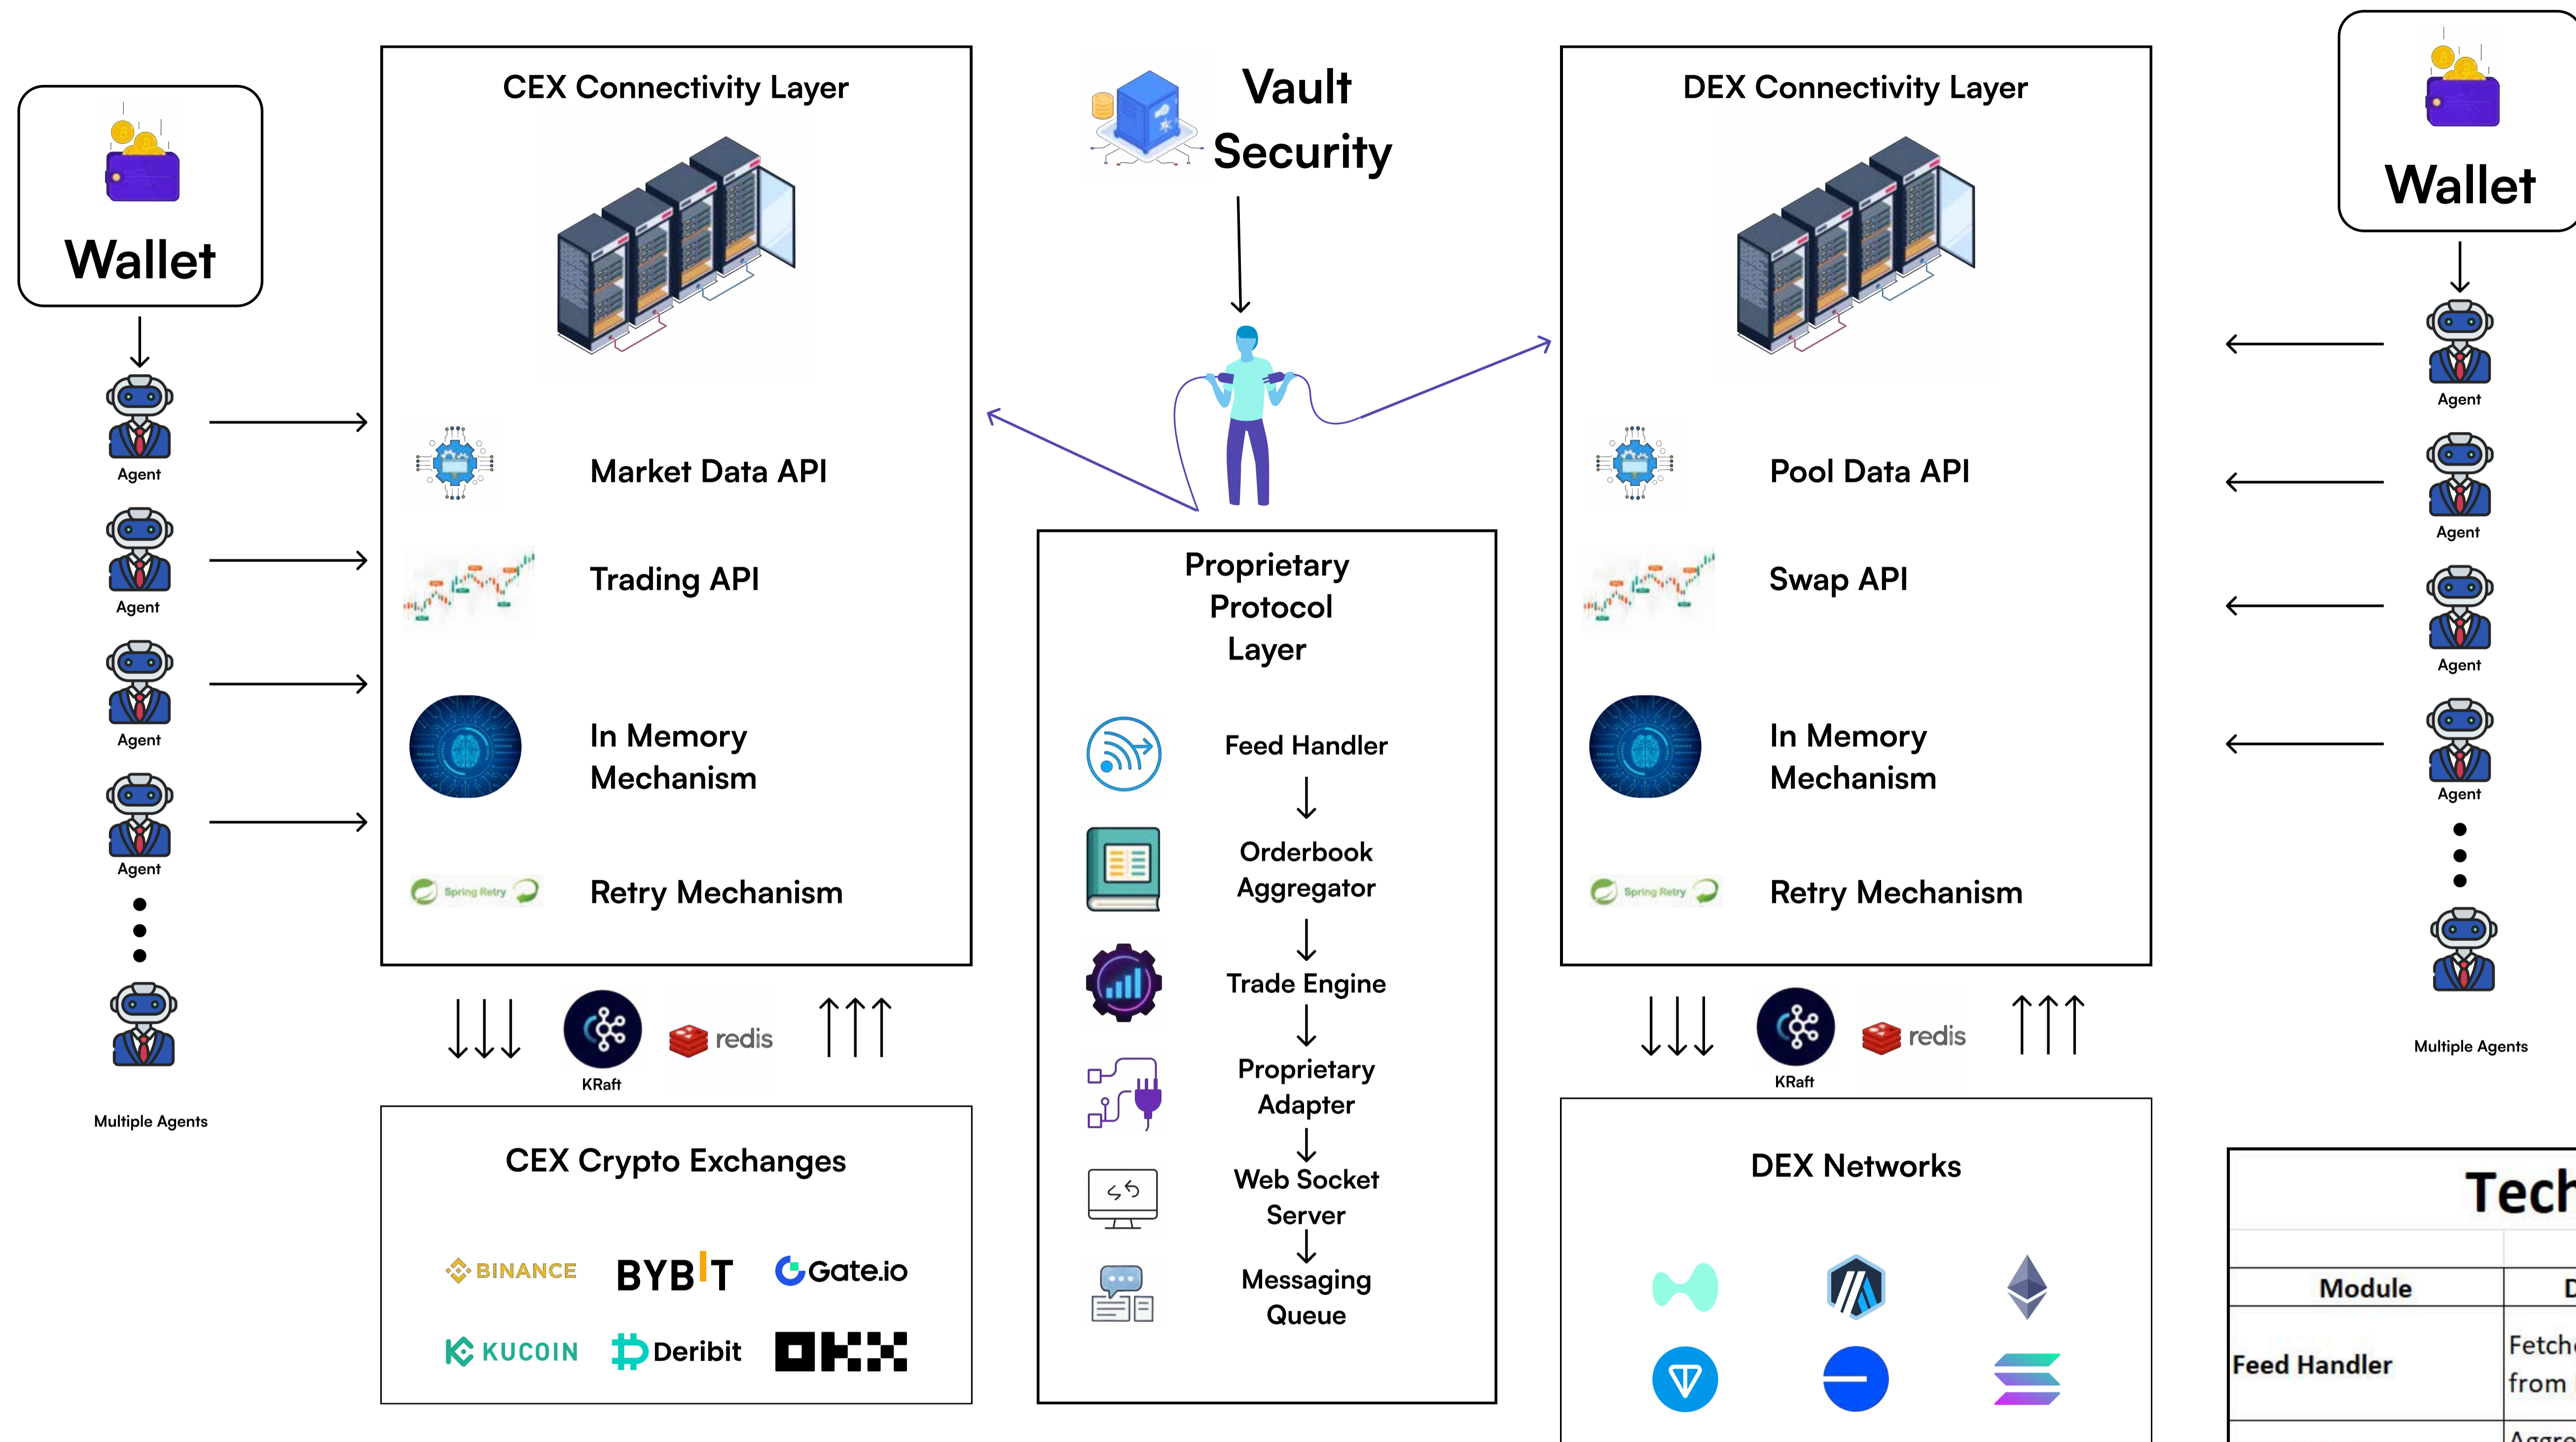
Wallet

Agent

Agent

Agent

Agent

Multiple Agents

CEX Connectivity Layer

Market Data API

Trading API

In Memory Mechanism

Spring Retry

Retry Mechanism

KRaft

redis

CEX Crypto Exchanges

BINANCE BYBIT Gate.io

KUCOIN Deribit OKX

Vault Security

Proprietary Protocol Layer

Feed Handler

Orderbook Aggregator

Trade Engine

Proprietary Adapter

Web Socket Server

Messaging Queue

DEX Connectivity Layer

Pool Data API

Swap API

In Memory Mechanism

Spring Retry

Retry Mechanism

KRaft

redis

DEX Networks

Wallet

Agent

Agent

Agent

Agent

Multiple Agents

Tech

| Module | D |
|---|---|
| Feed Handler | Fetch from |